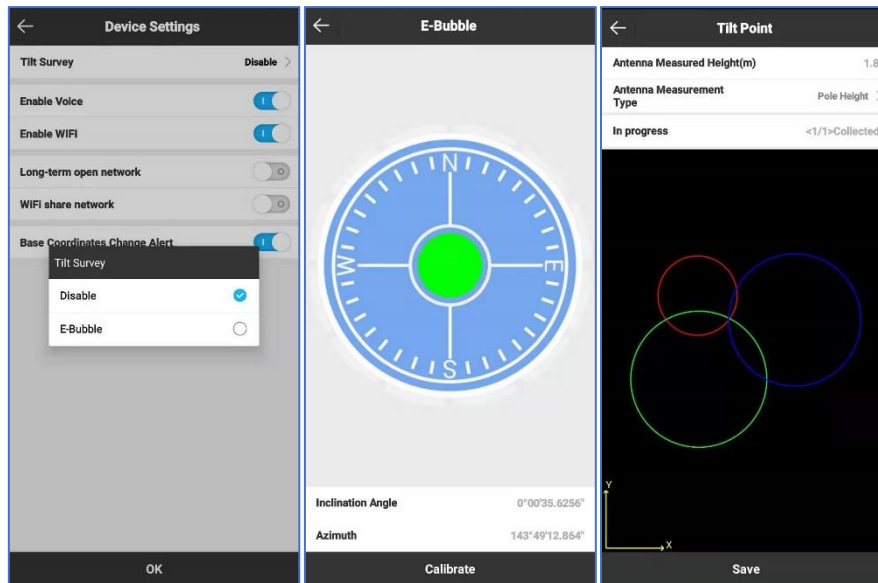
Device Settings

Tilt Survey Disable

Enable Voice

Enable WIFI

Long-term open network

WIFI share network

Base Coordinates Change Alert

Tilt Survey

Disable

E-Bubble

OK

E-Bubble

N

W

E

S

Inclination Angle 0°00'35.6256"

Azimuth 143°49'12.864"

Calibrate

Tilt Point

Antenna Measured Height(m) 1.8

Antenna Measurement Type Pole Height

In progress <1/1>Collected

Y

X

Save